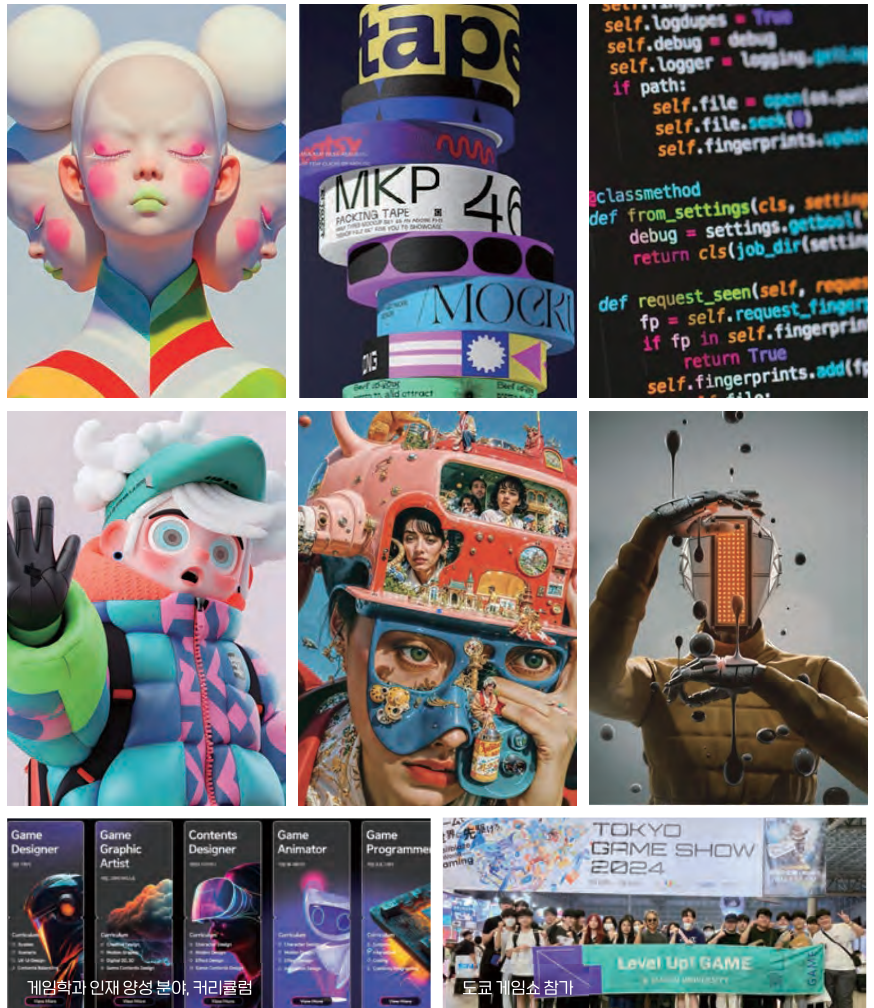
tape

MKP 46

PACKING TAPE

MOCK

self.logdupes = True
self.debug = debug
self.logger = logging.
if path:
self.file = open(os.pat
self.file.seek(0)
self.fingerprints.upda

@classmethod
def from_settings(cls, setting
debug = settings.getbool(
return cls(job_dir(setting

def request_seen(self, reques
fp = self.request_finger
if fp in self.fingerpri
return True
self.fingerprints.add(f

Game Designer

Game Graphic Artist

Contents Designer

Game Animator

Game Programme

게임학과 인재 양성 분야, 커리큘럼

TOKYO GAME SHOW 2024

Level Up! GAME

도쿄 게임쇼 참가